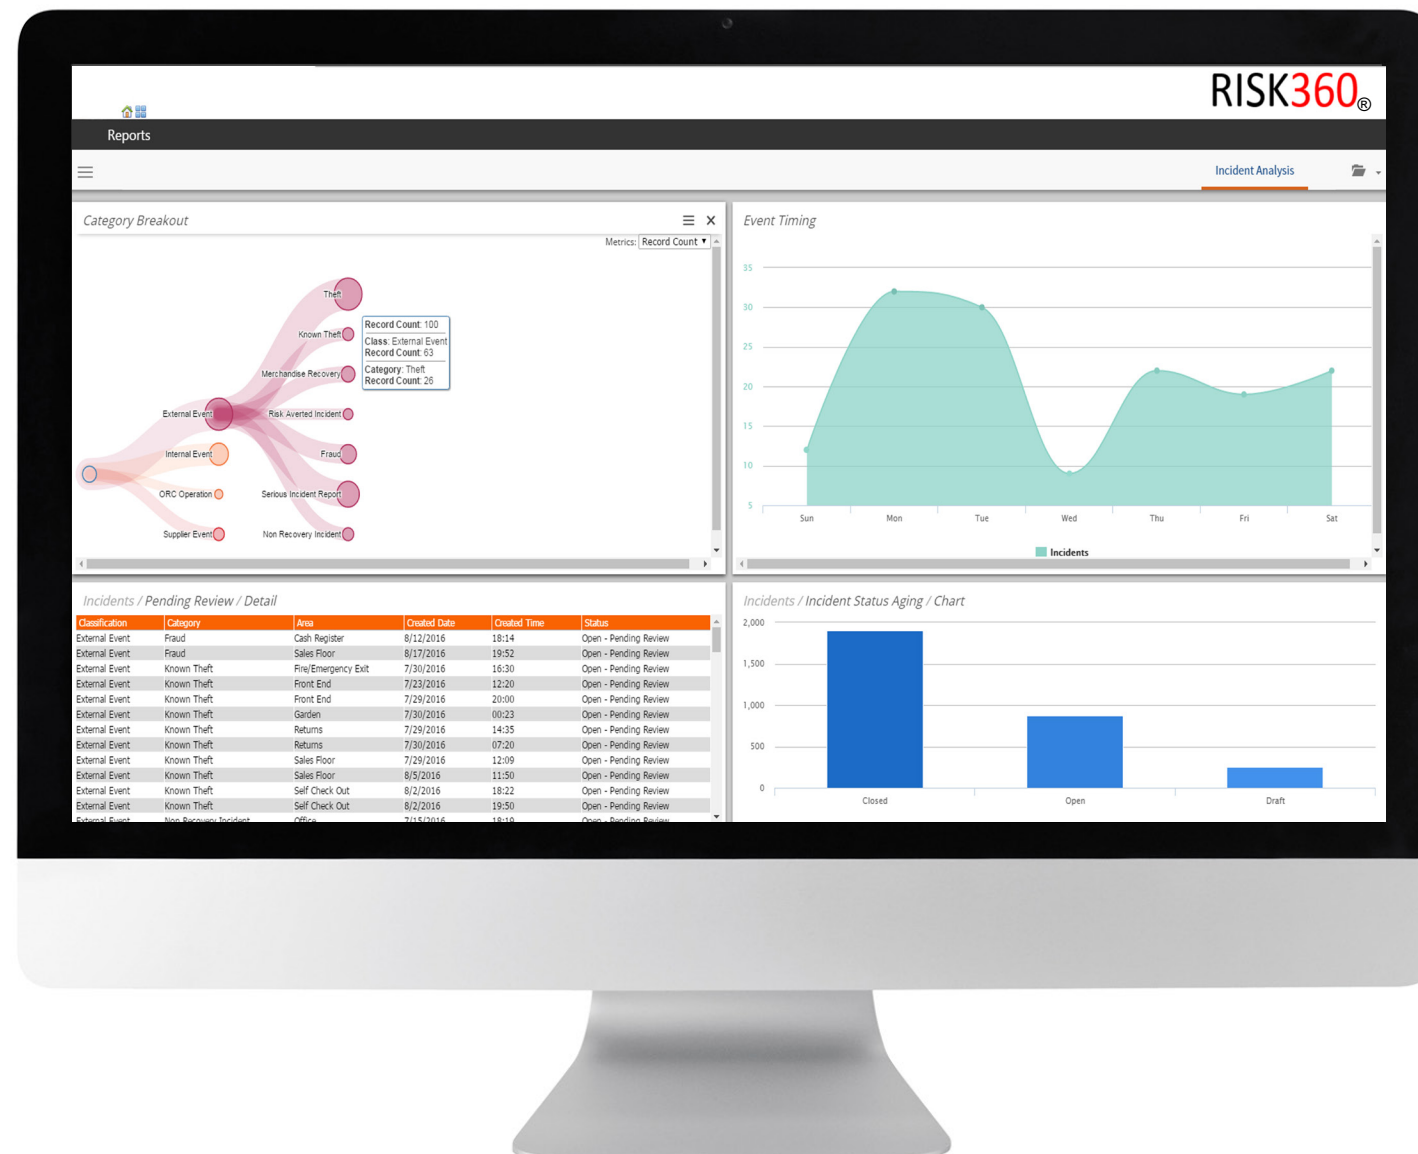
RISK360®

Reports

Incident Analysis

Category Breakout

Metrics: Record Count

Theft
Known Theft
Merchandise Recovery
External Event
Risk Averted Incident
Internal Event
Fraud
ORC Operation
Serious Incident Report
Supplier Event
Non Recovery Incident

Record Count: 100
Class: External Event
Record Count: 63
Category: Theft
Record Count: 26

Event Timing

35
30
25
20
15
10
5
Sun Mon Tue Wed Thu Fri Sat

Incidents

Incidents / Pending Review / Detail

| Classification | Category | Area | Created Date | Created Time | Status |
|---|---|---|---|---|---|
| External Event | Fraud | Cash Register | 8/12/2016 | 18:14 | Open - Pending Review |
| External Event | Fraud | Sales Floor | 8/17/2016 | 19:52 | Open - Pending Review |
| External Event | Known Theft | Fire/Emergency Exit | 7/30/2016 | 16:30 | Open - Pending Review |
| External Event | Known Theft | Front End | 7/23/2016 | 12:20 | Open - Pending Review |
| External Event | Known Theft | Front End | 7/29/2016 | 20:00 | Open - Pending Review |
| External Event | Known Theft | Garden | 7/30/2016 | 00:23 | Open - Pending Review |
| External Event | Known Theft | Returns | 7/29/2016 | 14:35 | Open - Pending Review |
| External Event | Known Theft | Returns | 7/30/2016 | 07:20 | Open - Pending Review |
| External Event | Known Theft | Sales Floor | 7/29/2016 | 12:09 | Open - Pending Review |
| External Event | Known Theft | Sales Floor | 8/5/2016 | 11:50 | Open - Pending Review |
| External Event | Known Theft | Self Check Out | 8/2/2016 | 18:22 | Open - Pending Review |
| External Event | Known Theft | Self Check Out | 8/2/2016 | 19:50 | Open - Pending Review |
| External Event | Non Recovery Incident | Office | 7/15/2016 | 18:19 | Open - Pending Review |

Incidents / Incident Status Aging / Chart

2,000
1,500
1,000
500
0
Closed Open Draft